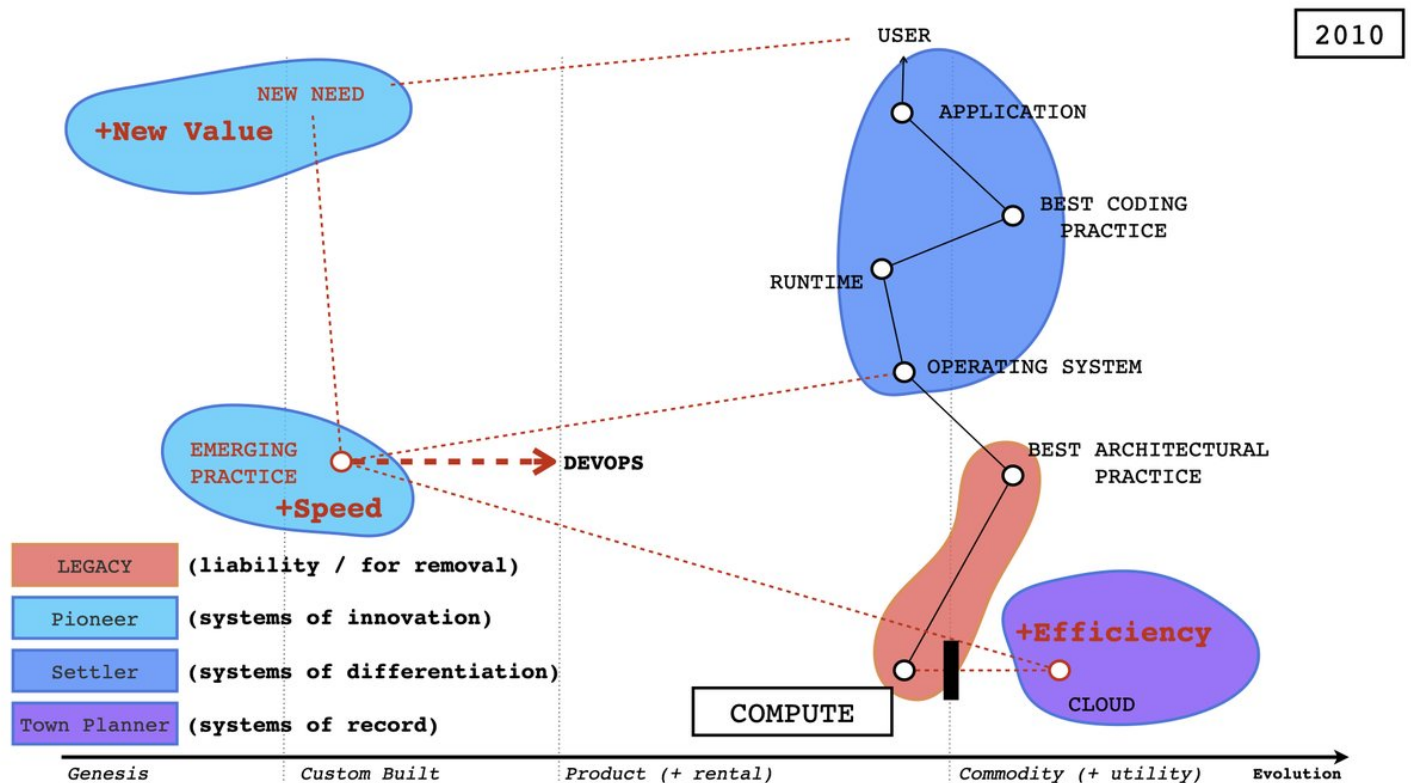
2010

USER

APPLICATION

BEST CODING PRACTICE

RUNTIME

OPERATING SYSTEM

BEST ARCHITECTURAL PRACTICE

NEW NEED

+New Value

EMERGING PRACTICE

+Speed

DEVOPS

+Efficiency

CLOUD

COMPUTE

| LEGACY | (liability / for removal) |
|---|---|
| Pioneer | (systems of innovation) |
| Settler | (systems of differentiation) |
| Town Planner | (systems of record) |

Genesis

Custom Built

Product (+ rental)

Commodity (+ utility)

Evolution